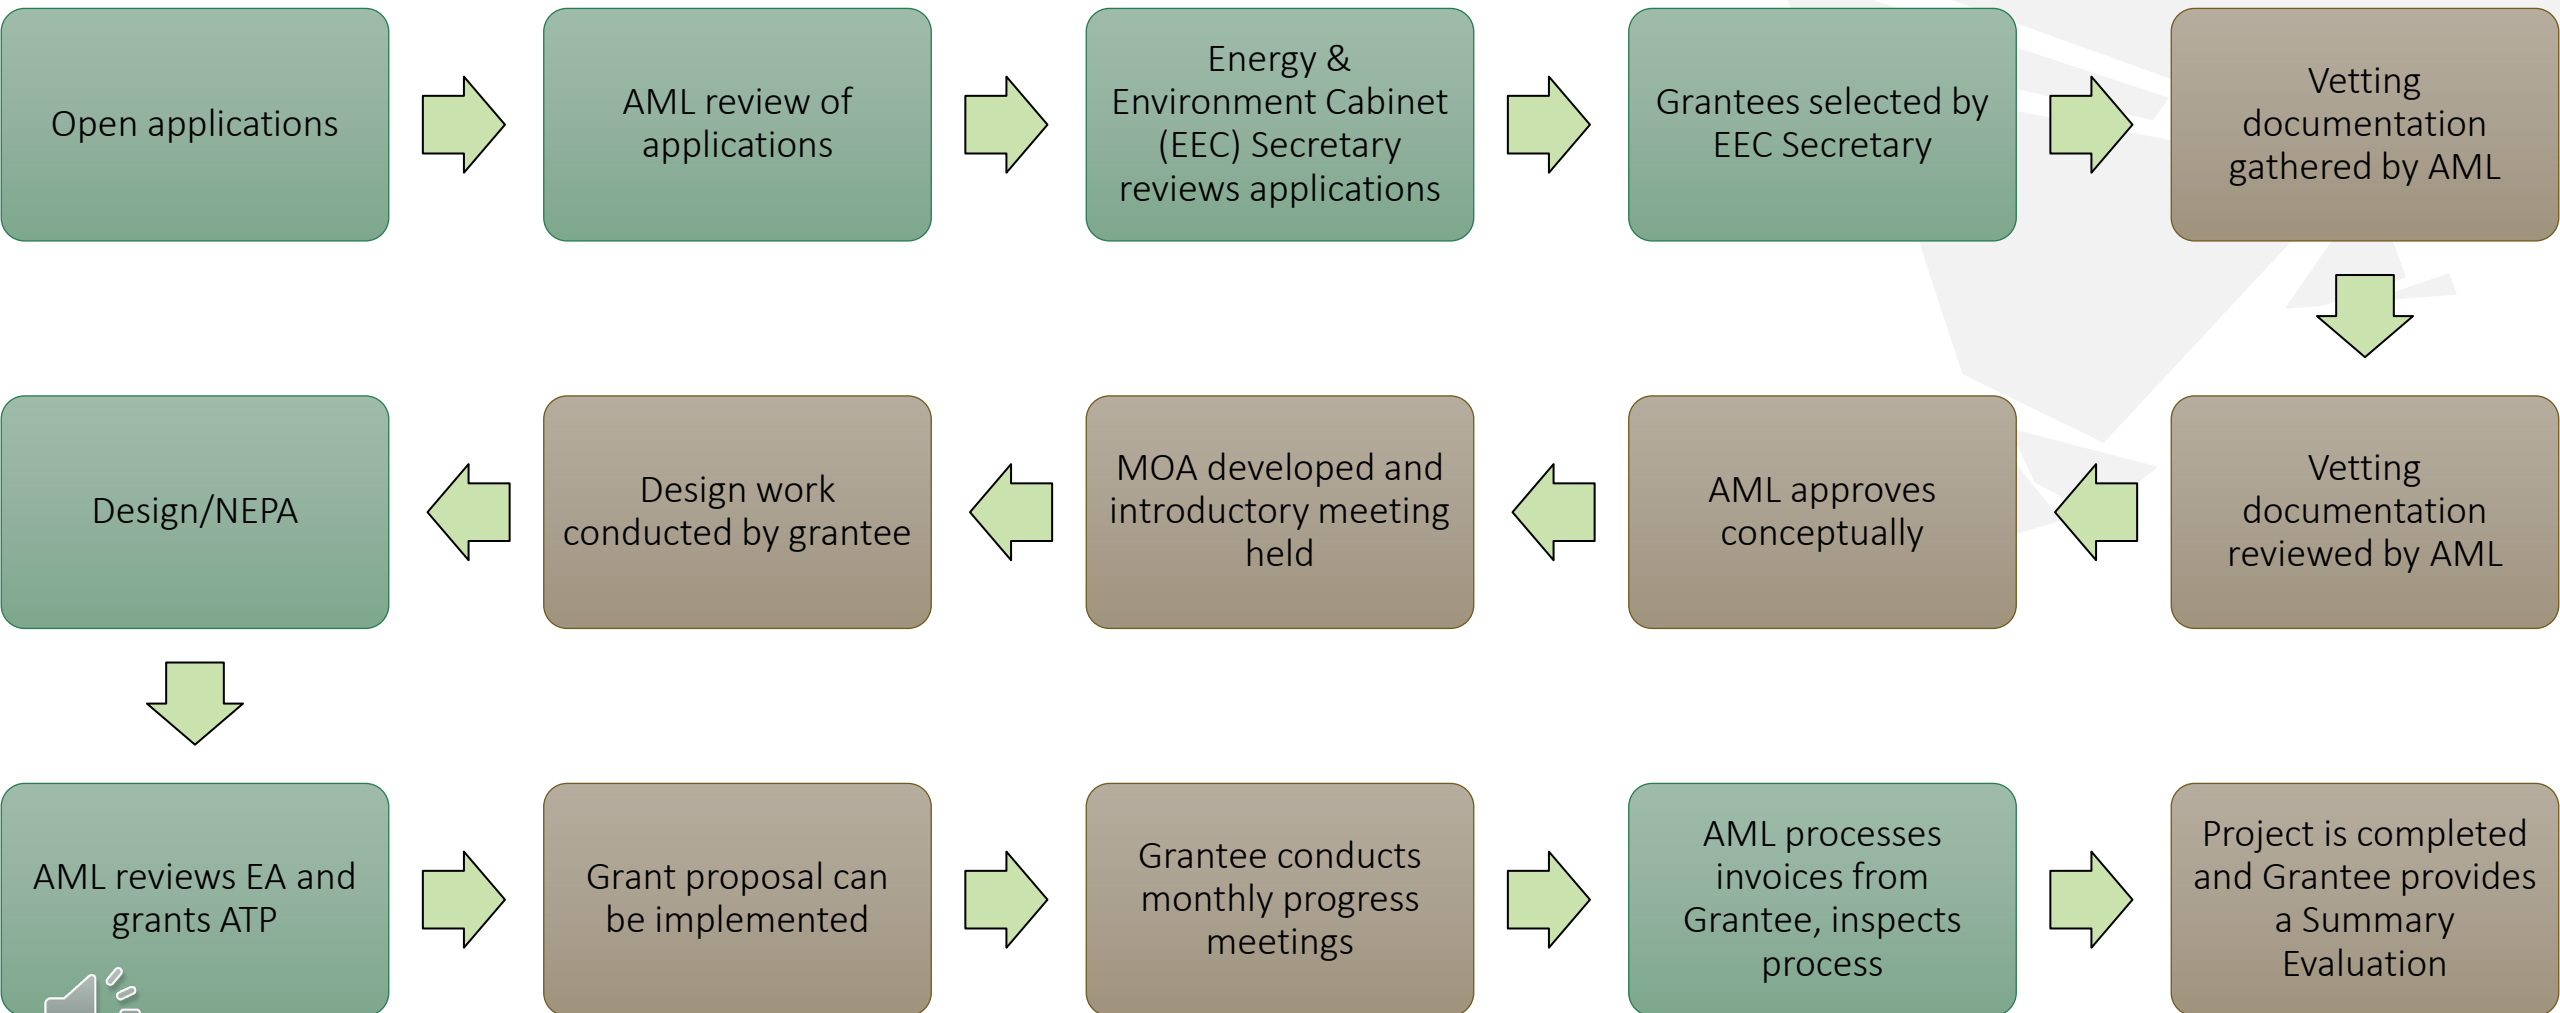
Open applications

AML review of applications

Energy & Environment Cabinet (EEC) Secretary reviews applications

Grantees selected by EEC Secretary

Vetting documentation gathered by AML

Vetting documentation reviewed by AML

AML approves conceptually

MOA developed and introductory meeting held

Design work conducted by grantee

Design/NEPA

AML reviews EA and grants ATP

Grant proposal can be implemented

Grantee conducts monthly progress meetings

AML processes invoices from Grantee, inspects process

Project is completed and Grantee provides a Summary Evaluation